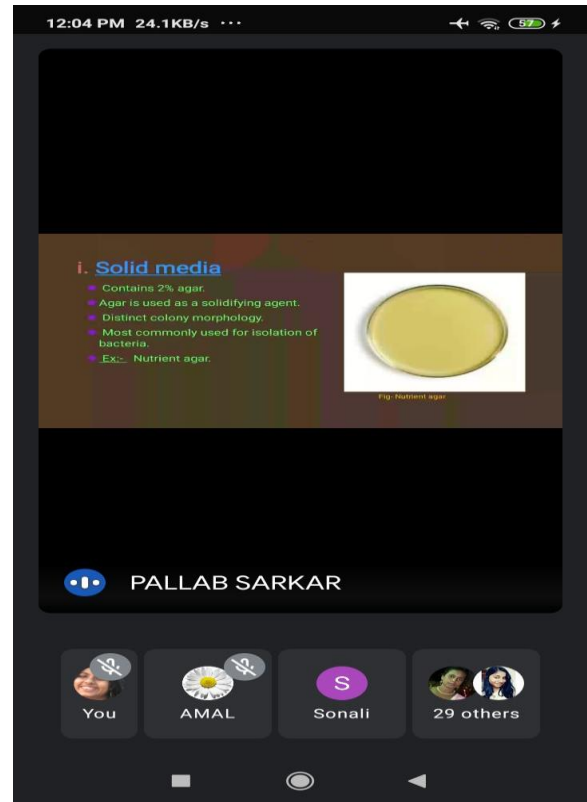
12:04 PM 24.1KB/s ···

57

i. Solid media

Contains 2% agar.

Agar is used as a solidifying agent.

Distinct colony morphology.

Most commonly used for isolation of bacteria.

Ex:- Nutrient agar.

Fig- Nutrient agar

PALLAB SARKAR

You

AMAL

S

Sonali

29 others